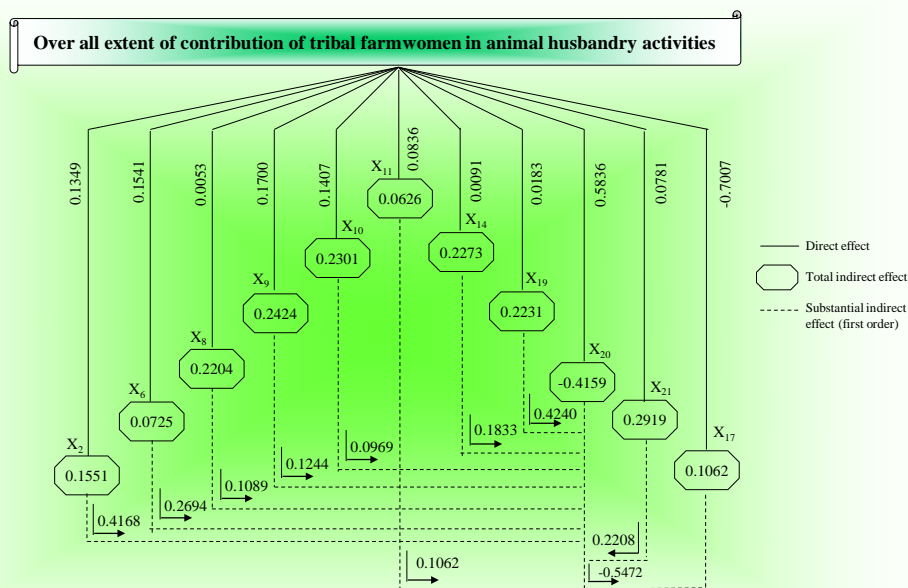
Over all extent of contribution of tribal farmwomen in animal husbandry activities

0.1349
0.1541
0.0053
0.1700
0.1407
0.0836
0.0091
0.0183
0.5836
0.0781
-0.7007

$X_{11}$
0.0626
$X_{10}$
0.2301
$X_{14}$
0.2273
$X_9$
0.2424
$X_{19}$
0.2231
$X_8$
0.2204
$X_{20}$
-0.4159
$X_6$
0.0725
$X_{21}$
0.2919
$X_{17}$
0.1062
$X_2$
0.1551

0.4240
0.1833
0.0969
0.1244
0.1089
0.2694
0.4168
0.2208
0.1062
-0.5472

Direct effect
Total indirect effect
Substantial indirect effect (first order)